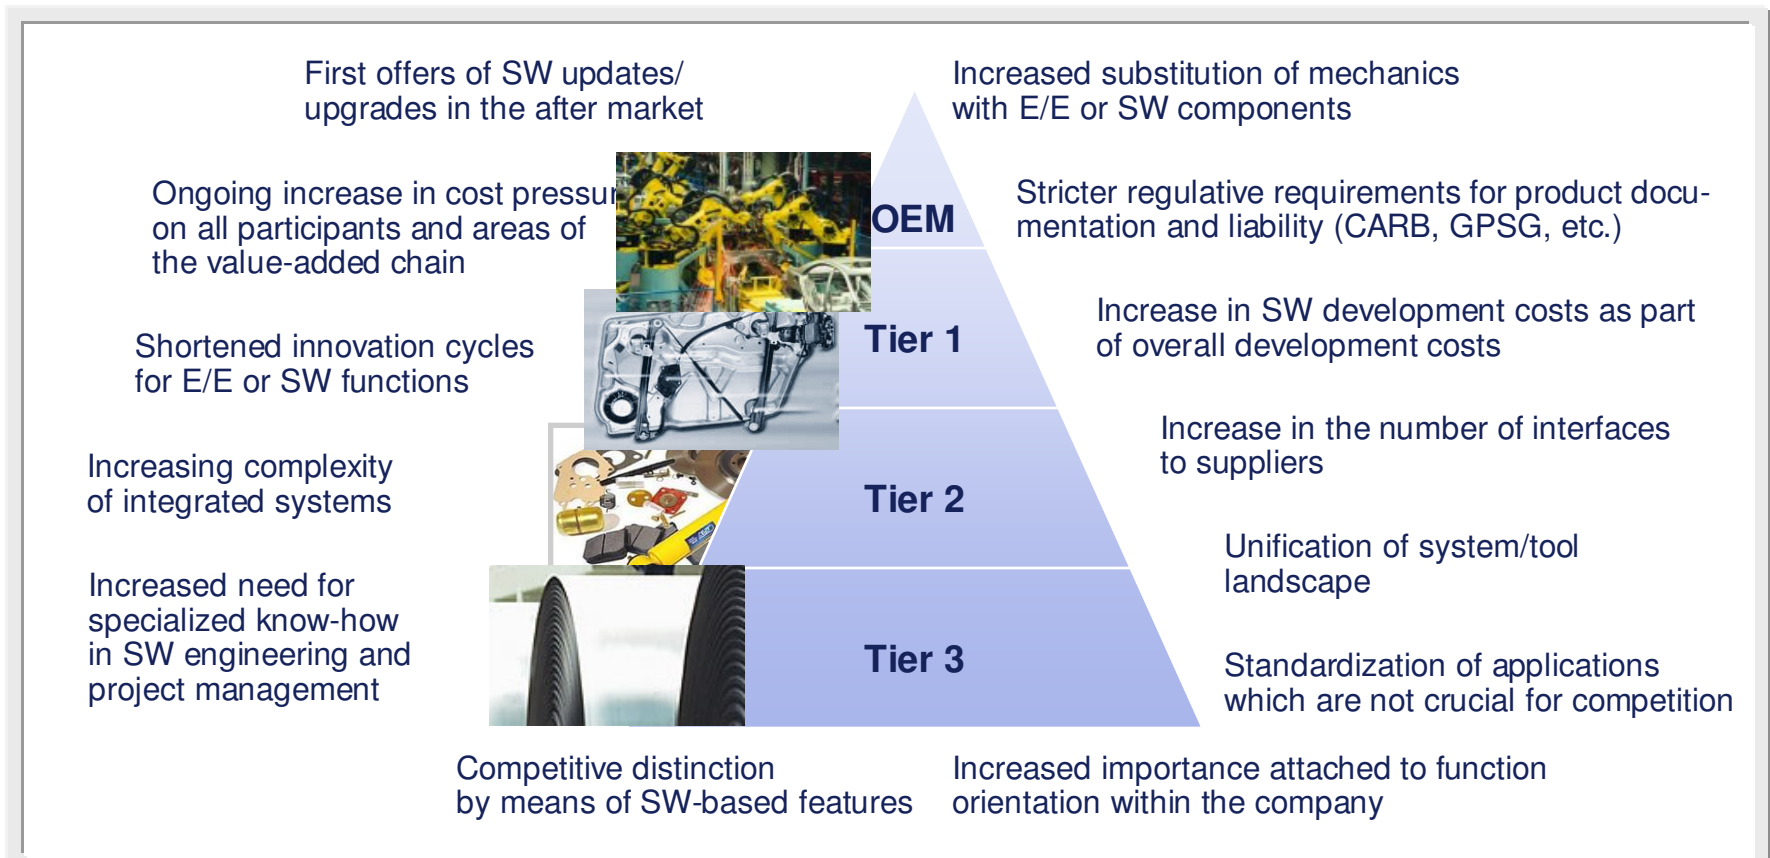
First offers of SW updates/ upgrades in the after market

Increased substitution of mechanics with E/E or SW components

Ongoing increase in cost pressur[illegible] on all participants and areas of the value-added chain

OEM

Stricter regulative requirements for product documentation and liability (CARB, GPSG, etc.)

Shortened innovation cycles for E/E or SW functions

Tier 1

Increase in SW development costs as part of overall development costs

Increasing complexity of integrated systems

Tier 2

Increase in the number of interfaces to suppliers

Unification of system/tool landscape

Increased need for specialized know-how in SW engineering and project management

Tier 3

Standardization of applications which are not crucial for competition

Competitive distinction by means of SW-based features

Increased importance attached to function orientation within the company